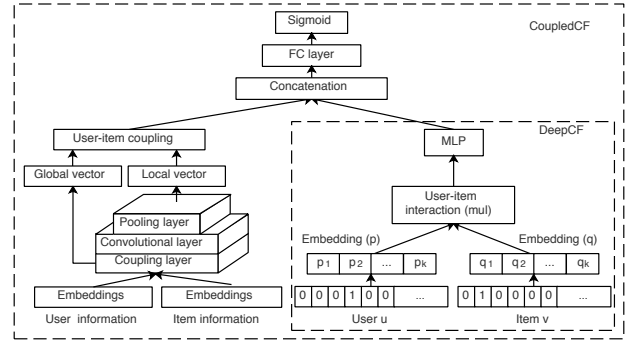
Sigmoid

CoupledCF

FC layer

Concatenation

User-item coupling

DeepCF

MLP

Global vector

Local vector

User-item interaction (mul)

Pooling layer

Convolutional layer

Embedding (p)

Embedding (q)

Coupling layer

$p_1$ | $p_2$ | ... | $p_k$

$q_1$ | $q_2$ | ... | $q_k$

Embeddings

Embeddings

0 | 0 | 0 | 1 | 0 | 0 | ...

0 | 1 | 0 | 0 | 0 | 0 | ...

User information

Item information

User u

Item v